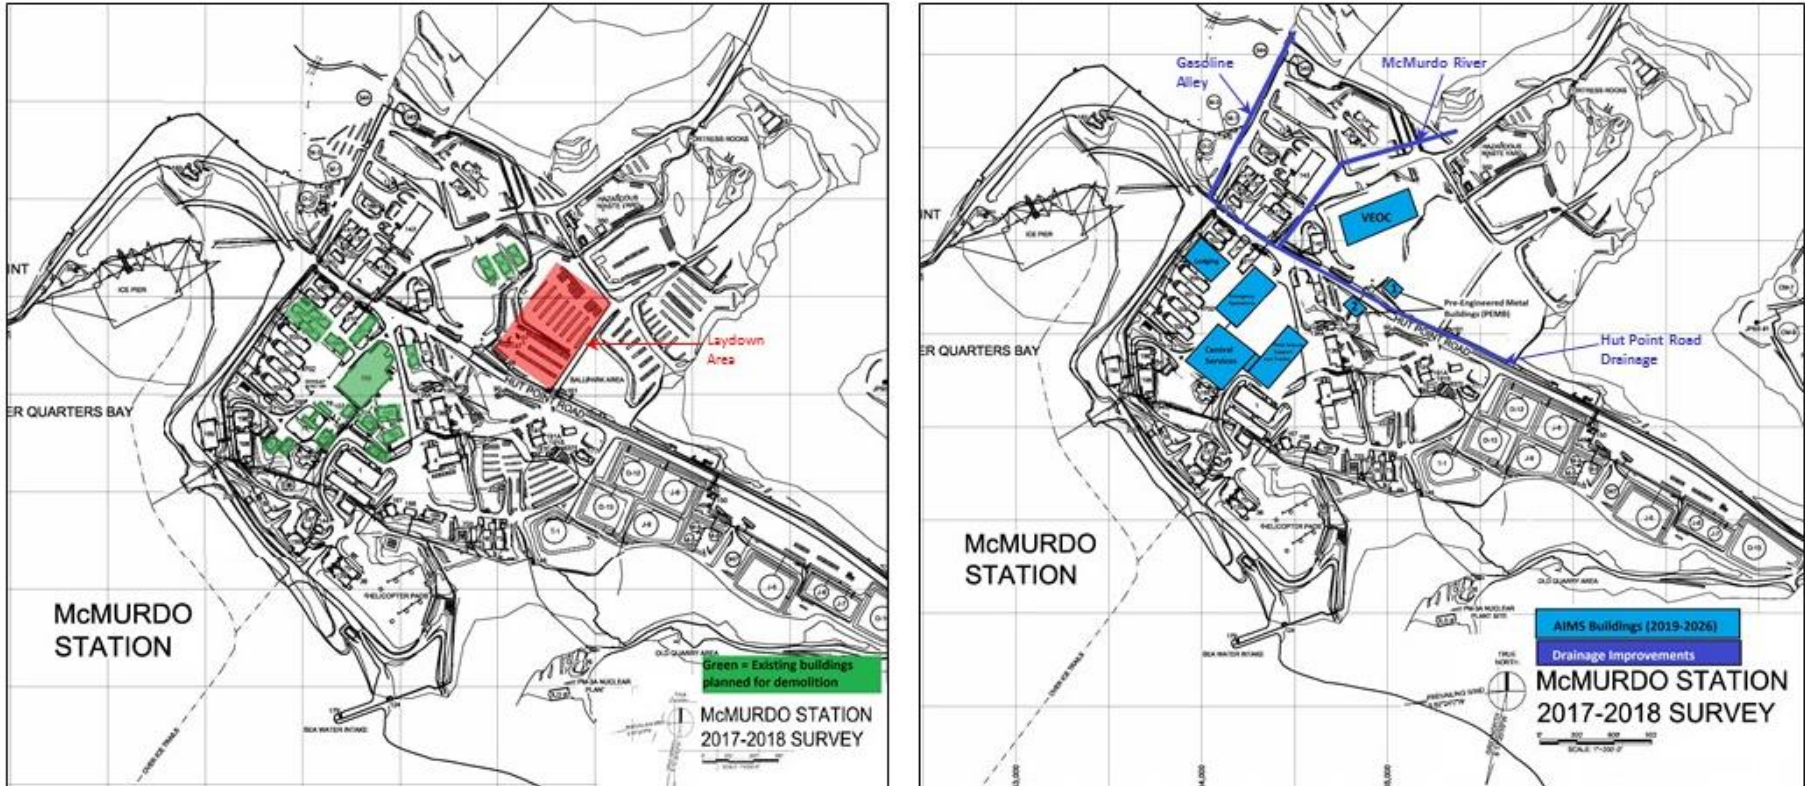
INT

ICE PIER

ER QUARTERS BAY

FORTRESS ROCKS

HAZARDOUS WASTE YARD

Laydown Area

BALLPARK AREA

HUT POINT ROAD

HELICOPTER PADS

HELICOPTER PADS

OLD QUARRY AREA

PM-3A NUCLEAR PLANT

SEA WATER INTAKE

McMURDO STATION

Green = Existing buildings planned for demolition

McMURDO STATION 2017-2018 SURVEY

Gasoline Alley

McMurdo River

FORTRESS ROCKS

HAZARDOUS WASTE YARD

INT

ICE PIER

VEOC

Lodging

Central Services

Pre-Engineered Metal Buildings (PEMB)

ER QUARTERS BAY

HUT POINT ROAD

Hut Point Road Drainage

McMURDO STATION

OLD QUARRY AREA

PM-3A NUCLEAR PLANT SITE

SEA WATER INTAKE

AIMS Buildings (2019-2026)

Drainage Improvements

TRUE NORTH

McMURDO STATION 2017-2018 SURVEY